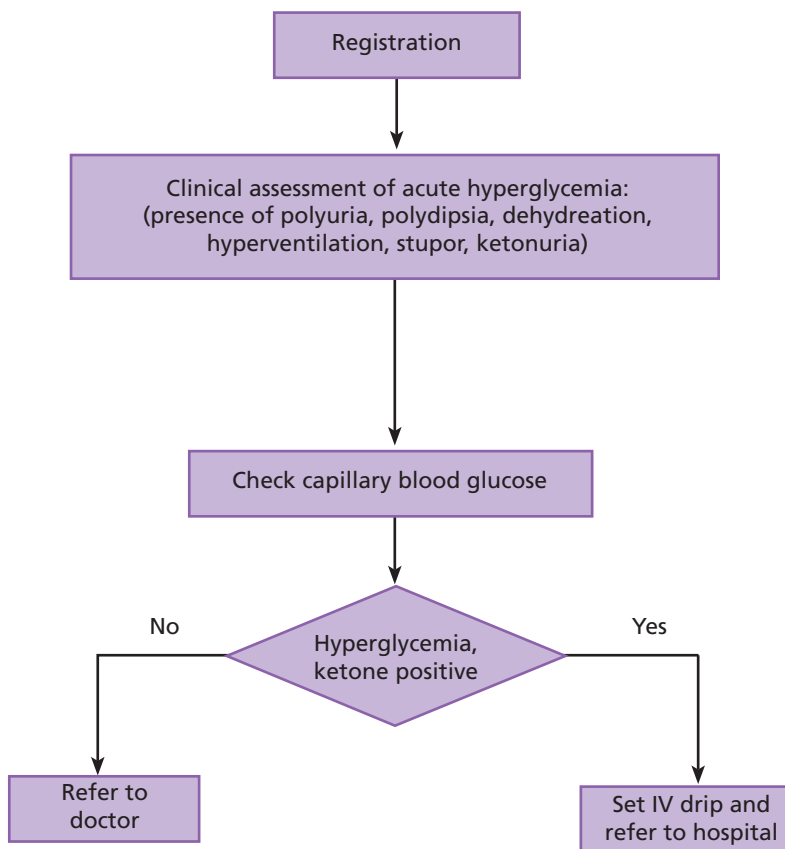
Registration

Clinical assessment of acute hyperglycemia: (presence of polyuria, polydipsia, dehydreation, hyperventilation, stupor, ketonuria)

Check capillary blood glucose

No

Hyperglycemia, ketone positive

Yes

Refer to doctor

Set IV drip and refer to hospital